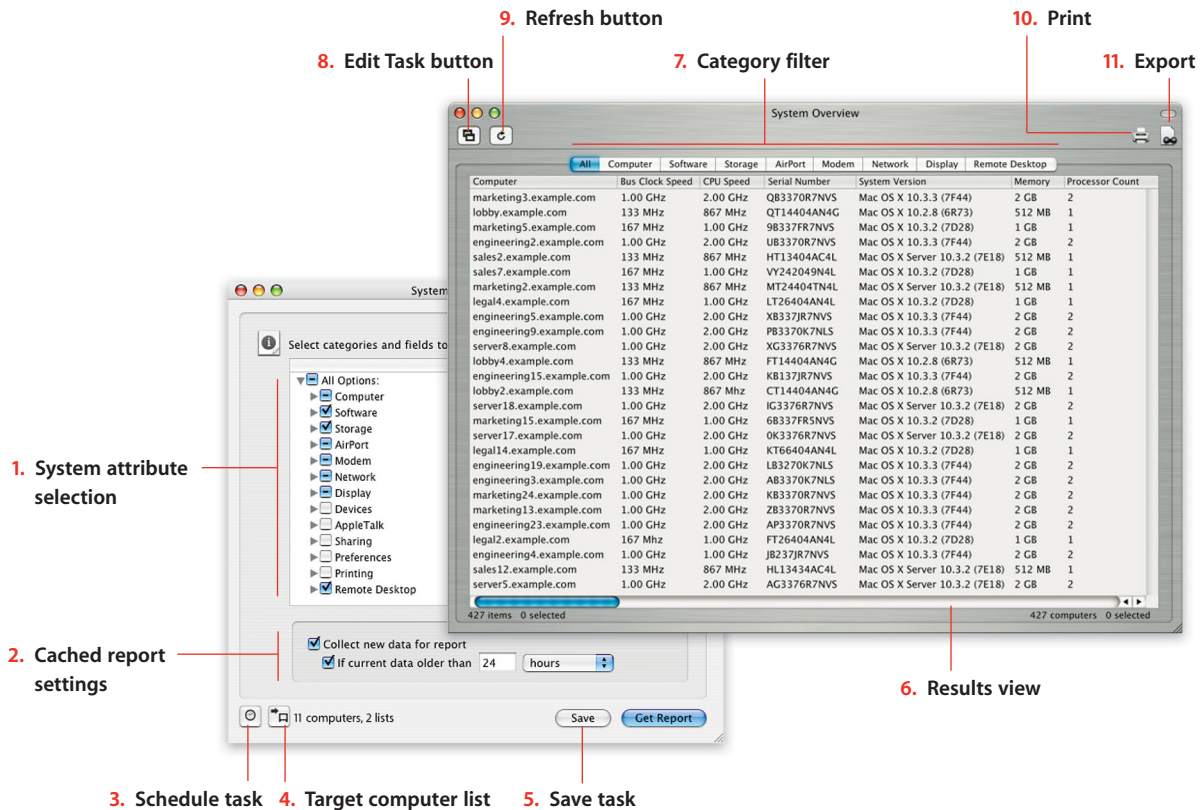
9. Refresh button

10. Print

8. Edit Task button

7. Category filter

11. Export

System Overview

All | Computer | Software | Storage | AirPort | Modem | Network | Display | Remote Desktop

| Computer | Bus Clock Speed | CPU Speed | Serial Number | System Version | Memory | Processor Count |
|---|---|---|---|---|---|---|
| marketing3.example.com | 1.00 GHz | 2.00 GHz | QB3370R7NVS | Mac OS X 10.3.3 (7F44) | 2 GB | 2 |
| lobby.example.com | 133 MHz | 867 MHz | QT14404AN4G | Mac OS X 10.2.8 (6R73) | 512 MB | 1 |
| marketing5.example.com | 167 MHz | 1.00 GHz | 9B337FR7NVS | Mac OS X 10.3.2 (7D28) | 1 GB | 1 |
| engineering2.example.com | 1.00 GHz | 2.00 GHz | UB3370R7NVS | Mac OS X 10.3.3 (7F44) | 2 GB | 2 |
| sales2.example.com | 133 MHz | 867 MHz | HT13404AC4L | Mac OS X Server 10.3.2 (7E18) | 512 MB | 1 |
| sales7.example.com | 167 MHz | 1.00 GHz | VY242049N4L | Mac OS X 10.3.2 (7D28) | 1 GB | 1 |
| marketing2.example.com | 133 MHz | 867 MHz | MT24404TN4L | Mac OS X Server 10.3.2 (7E18) | 512 MB | 1 |
| legal4.example.com | 167 MHz | 1.00 GHz | LT26404AN4L | Mac OS X 10.3.2 (7D28) | 1 GB | 1 |
| engineering5.example.com | 1.00 GHz | 2.00 GHz | XB337JR7NVS | Mac OS X 10.3.3 (7F44) | 2 GB | 2 |
| engineering9.example.com | 1.00 GHz | 2.00 GHz | PB3370K7NLS | Mac OS X 10.3.3 (7F44) | 2 GB | 2 |
| server8.example.com | 1.00 GHz | 2.00 GHz | XG3376R7NVS | Mac OS X Server 10.3.2 (7E18) | 2 GB | 2 |
| lobby4.example.com | 133 MHz | 867 MHz | FT14404AN4G | Mac OS X 10.2.8 (6R73) | 512 MB | 1 |
| engineering15.example.com | 1.00 GHz | 2.00 GHz | KB137JR7NVS | Mac OS X 10.3.3 (7F44) | 2 GB | 2 |
| lobby2.example.com | 133 MHz | 867 Mhz | CT14404AN4G | Mac OS X 10.2.8 (6R73) | 512 MB | 1 |
| server18.example.com | 1.00 GHz | 2.00 GHz | IG3376R7NVS | Mac OS X Server 10.3.2 (7E18) | 2 GB | 2 |
| marketing15.example.com | 167 MHz | 1.00 GHz | 6B337FR5NVS | Mac OS X 10.3.2 (7D28) | 1 GB | 1 |
| server17.example.com | 1.00 GHz | 2.00 GHz | 0K3376R7NVS | Mac OS X Server 10.3.2 (7E18) | 2 GB | 2 |
| legal14.example.com | 167 MHz | 1.00 GHz | KT66404AN4L | Mac OS X 10.3.2 (7D28) | 1 GB | 1 |
| engineering19.example.com | 1.00 GHz | 2.00 GHz | LB3270K7NLS | Mac OS X 10.3.3 (7F44) | 2 GB | 2 |
| engineering3.example.com | 1.00 GHz | 2.00 GHz | AB3370K7NLS | Mac OS X 10.3.3 (7F44) | 2 GB | 2 |
| marketing24.example.com | 1.00 GHz | 2.00 GHz | KB3370R7NVS | Mac OS X 10.3.3 (7F44) | 2 GB | 2 |
| marketing13.example.com | 1.00 GHz | 2.00 GHz | ZB3370R7NVS | Mac OS X 10.3.3 (7F44) | 2 GB | 2 |
| engineering23.example.com | 1.00 GHz | 2.00 GHz | AP3370R7NVS | Mac OS X 10.3.3 (7F44) | 2 GB | 2 |
| legal2.example.com | 167 Mhz | 1.00 GHz | FT26404AN4L | Mac OS X 10.3.2 (7D28) | 1 GB | 1 |
| engineering4.example.com | 1.00 GHz | 1.00 GHz | JB237JR7NVS | Mac OS X 10.3.3 (7F44) | 2 GB | 2 |
| sales12.example.com | 133 MHz | 867 MHz | HL13434AC4L | Mac OS X Server 10.3.2 (7E18) | 512 MB | 1 |
| server5.example.com | 1.00 GHz | 2.00 GHz | AG3376R7NVS | Mac OS X Server 10.3.2 (7E18) | 2 GB | 2 |

427 items 0 selected

427 computers 0 selected

System

Select categories and fields to

All Options:
Computer
Software
Storage
AirPort
Modem
Network
Display
Devices
AppleTalk
Sharing
Preferences
Printing
Remote Desktop

Collect new data for report
If current data older than 24 hours

11 computers, 2 lists

Save

Get Report

1. System attribute selection

2. Cached report settings

6. Results view

3. Schedule task

4. Target computer list

5. Save task